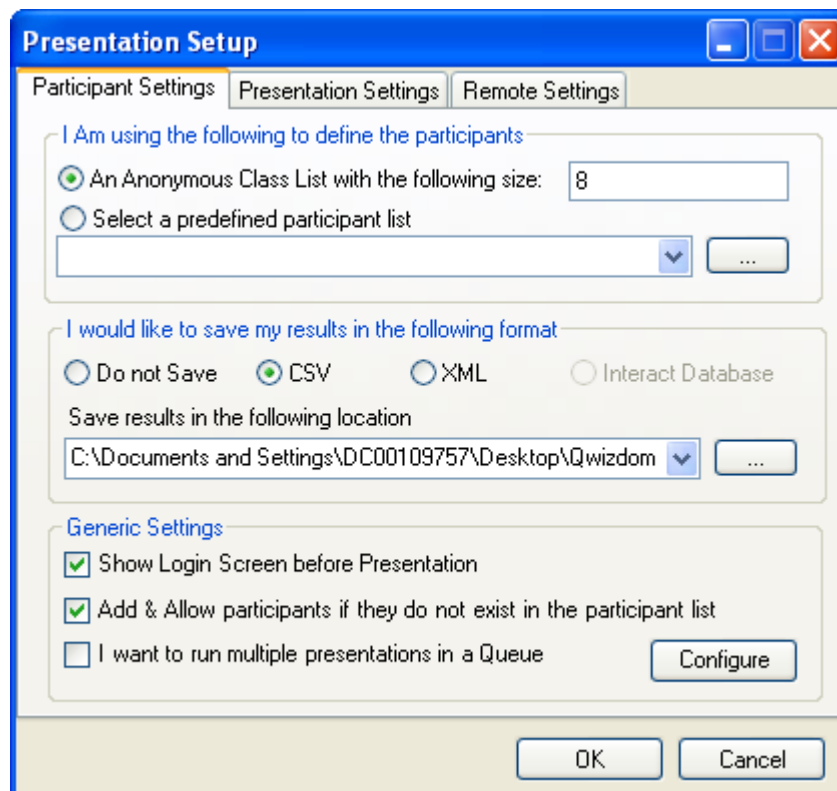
Presentation Setup

Participant Settings | Presentation Settings | Remote Settings

I Am using the following to define the participants

An Anonymous Class List with the following size: 8

Select a predefined participant list

...

I would like to save my results in the following format

Do not Save CSV XML Interact Database

Save results in the following location

C:\Documents and Settings\DC00109757\Desktop\Qwizdom

...

Generic Settings

Show Login Screen before Presentation

Add & Allow participants if they do not exist in the participant list

I want to run multiple presentations in a Queue

Configure

OK Cancel